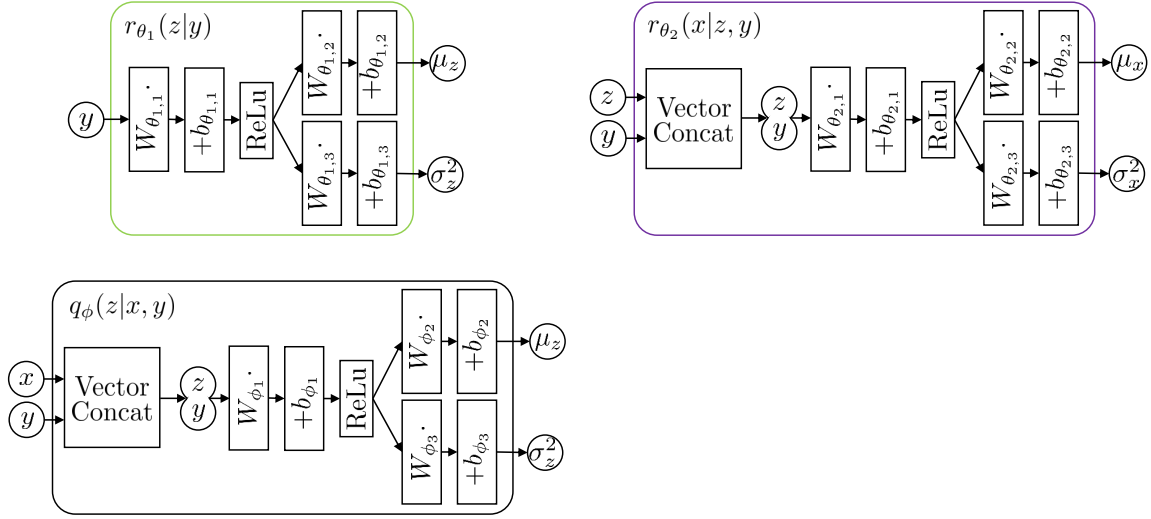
$r_{\theta_1}(z|y)$

$y$

$W_{\theta_{1,1}}\cdot$

$+b_{\theta_{1,1}}$

ReLu

$W_{\theta_{1,2}}\cdot$

$+b_{\theta_{1,2}}$

$\mu_z$

$W_{\theta_{1,3}}\cdot$

$+b_{\theta_{1,3}}$

$\sigma_z^2$

$r_{\theta_2}(x|z,y)$

$z$

$y$

Vector Concat

$z$
$y$

$W_{\theta_{2,1}}\cdot$

$+b_{\theta_{2,1}}$

ReLu

$W_{\theta_{2,2}}\cdot$

$+b_{\theta_{2,2}}$

$\mu_x$

$W_{\theta_{2,3}}\cdot$

$+b_{\theta_{2,3}}$

$\sigma_x^2$

$q_\phi(z|x,y)$

$x$

$y$

Vector Concat

$z$
$y$

$W_{\phi_1}\cdot$

$+b_{\phi_1}$

ReLu

$W_{\phi_2}\cdot$

$+b_{\phi_2}$

$\mu_z$

$W_{\phi_3}\cdot$

$+b_{\phi_3}$

$\sigma_z^2$